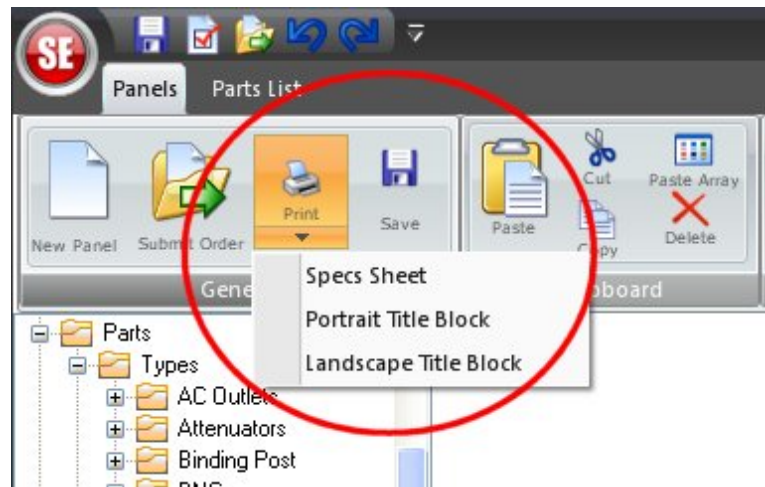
SE

Panels
Parts List

New Panel
Submit Order
Print
Save
Gene

Paste
Cut
Copy
Paste Array
Delete
board

Specs Sheet
Portrait Title Block
Landscape Title Block

Parts
Types
AC Outlets
Attenuators
Binding Post
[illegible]